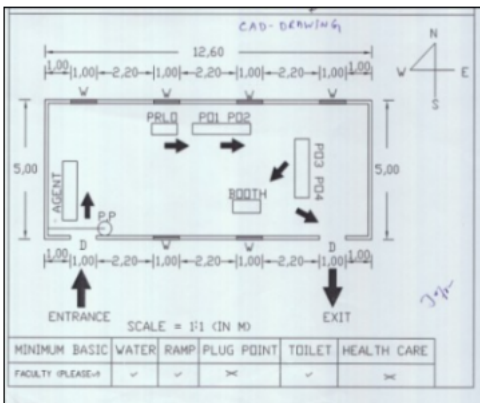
CAD-DRAWING

12,60

1,00 1,00 2,20 1,00 2,20 1,00 2,20 1,00 1,00

N
W E
S

W W W W

PRLO PO1 PO2

5,00 5,00

AGENT

PO3 PO4

BOOTH

P.P

D D

W W

1,00 1,00 2,20 1,00 2,20 1,00 2,20 1,00 1,00

ENTRANCE

SCALE = 1:1 (IN M)

EXIT

| MINIMUM BASIC | WATER | RAMP | PLUG POINT | TOILET | HEALTH CARE |
|---|---|---|---|---|---|
| FACULTY (PLEASE✓) | ✓ | ✓ | ✗ | ✓ | ✗ |

J.J.